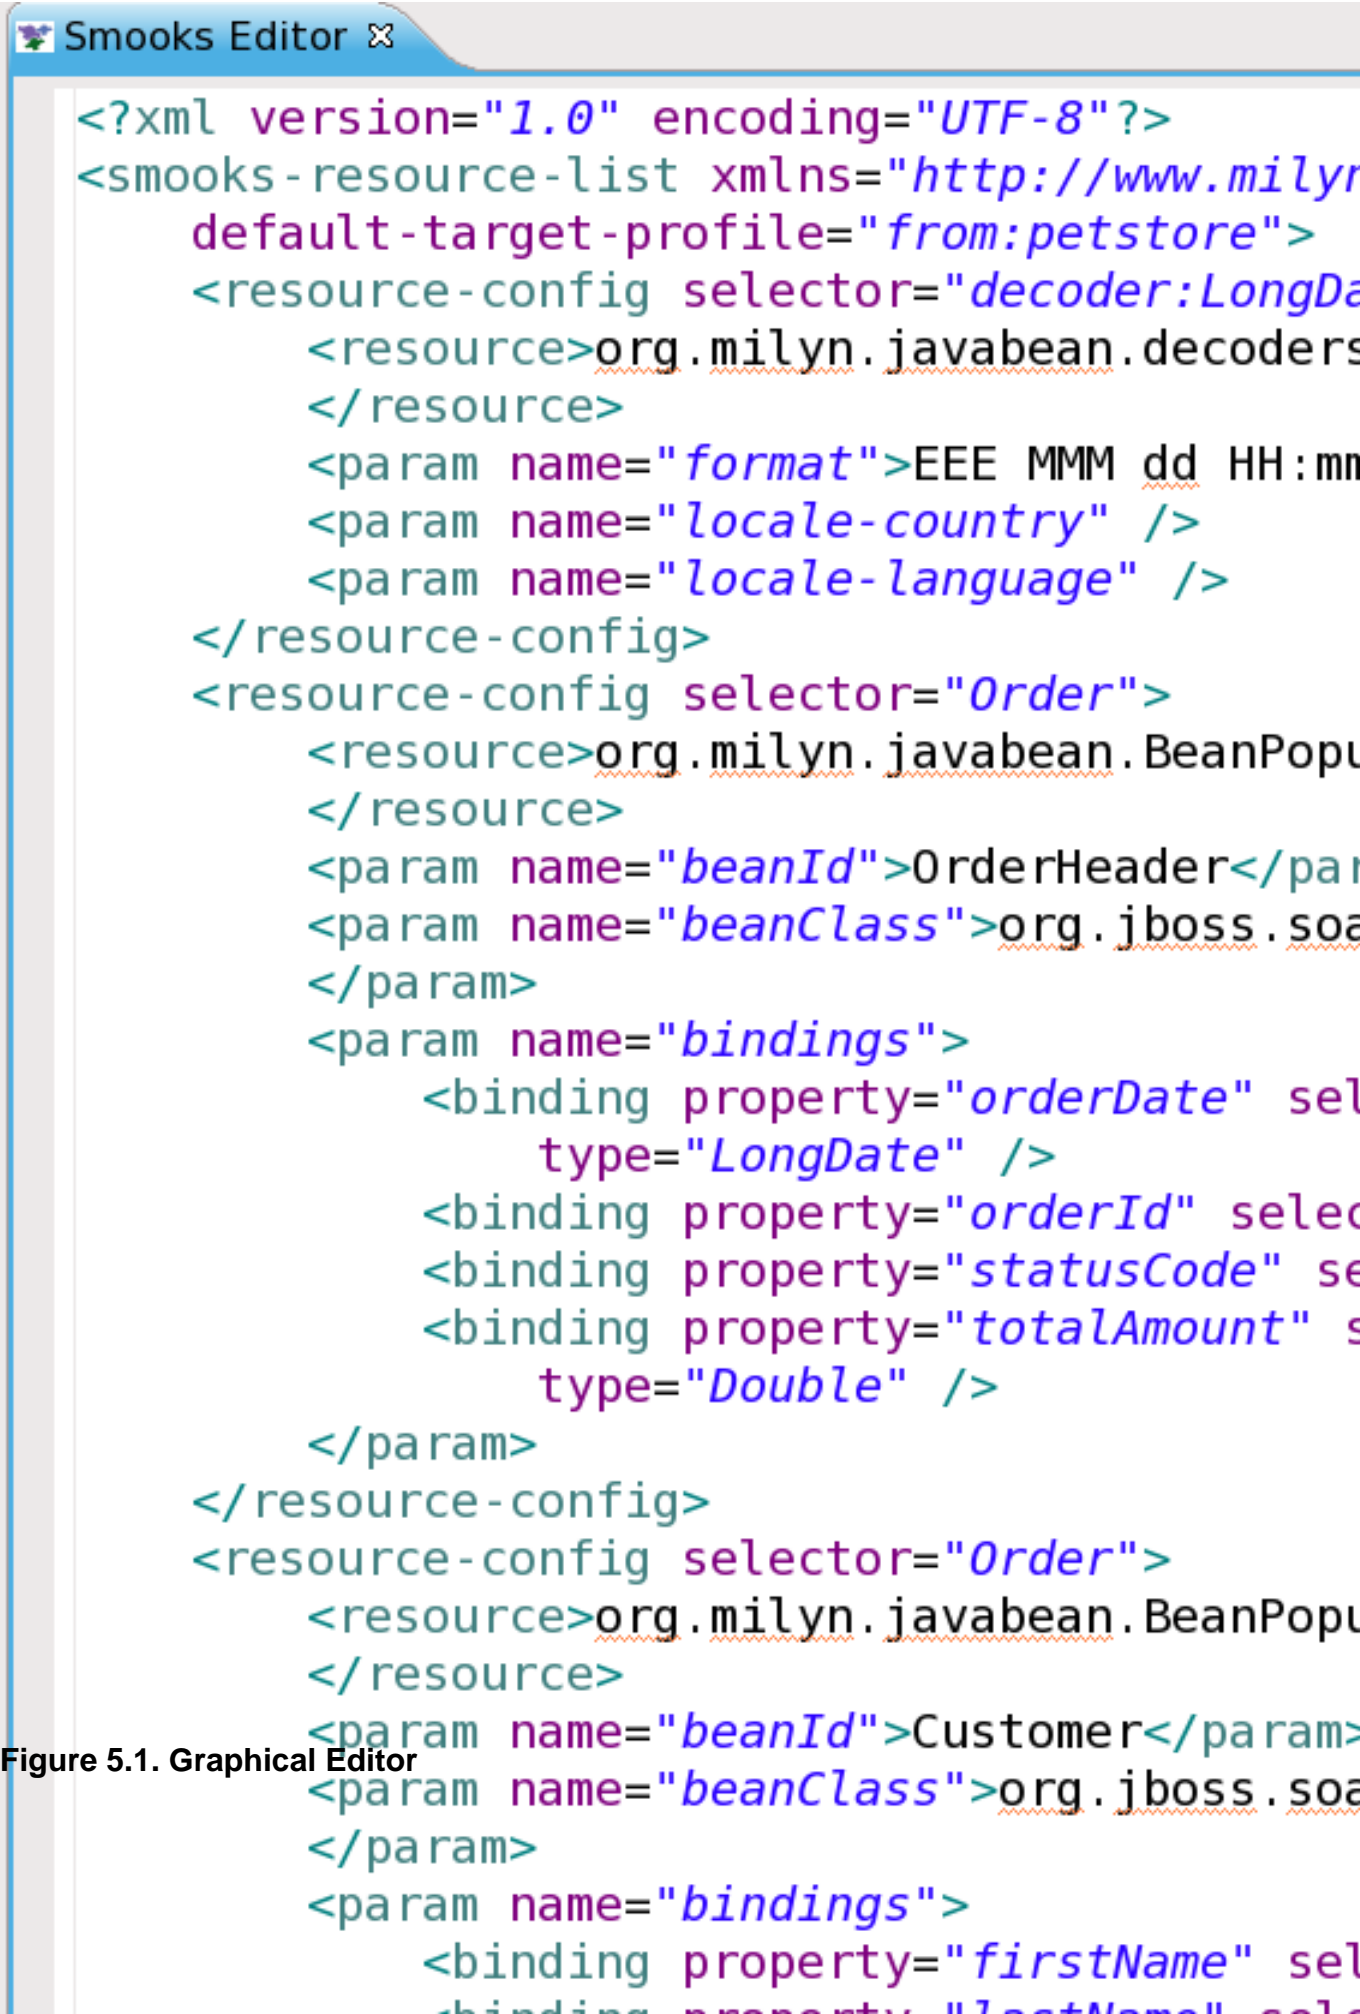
Smooks Editor ☒

<?xml version="1.0" encoding="UTF-8"?>
<smooks-resource-list xmlns="http://www.milyn
default-target-profile="from:petstore">
<resource-config selector="decoder:LongDa
<resource>org.milyn.javabean.decoders
</resource>
<param name="format">EEE MMM dd HH:mm
<param name="locale-country" />
<param name="locale-language" />
</resource-config>
<resource-config selector="Order">
<resource>org.milyn.javabean.BeanPopu
</resource>
<param name="beanId">OrderHeader</par
<param name="beanClass">org.jboss.soa
</param>
<param name="bindings">
<binding property="orderDate" sel
type="LongDate" />
<binding property="orderId" selec
<binding property="statusCode" se
<binding property="totalAmount" s
type="Double" />
</param>
</resource-config>
<resource-config selector="Order">
<resource>org.milyn.javabean.BeanPopu
</resource>
<param name="beanId">Customer</param>
<param name="beanClass">org.jboss.soa
</param>
<param name="bindings">
<binding property="firstName" sel
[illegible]

Figure 5.1. Graphical Editor